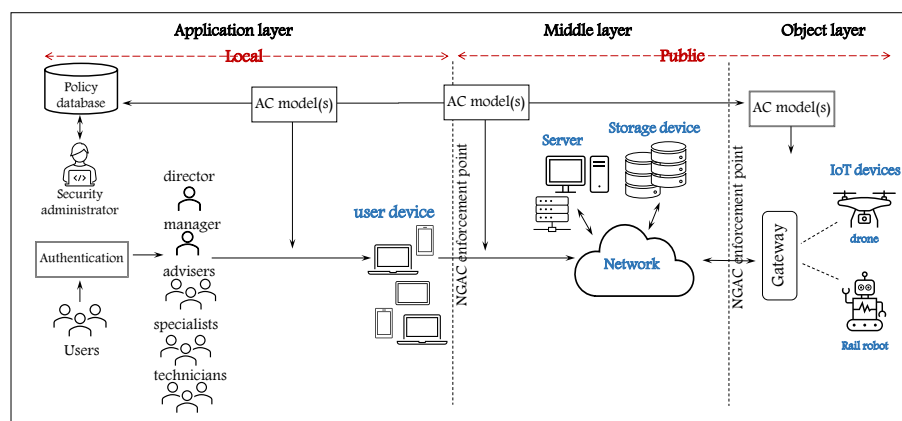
Application layer

Middle layer

Object layer

Local

Public

Policy database

AC model(s)

AC model(s)

AC model(s)

Security administrator

director

manager

Server

Storage device

IoT devices

user device

NGAC enforcement point

NGAC enforcement point

Authentication

advisers

Network

Gateway

drone

specialists

Users

technicians

Rail robot